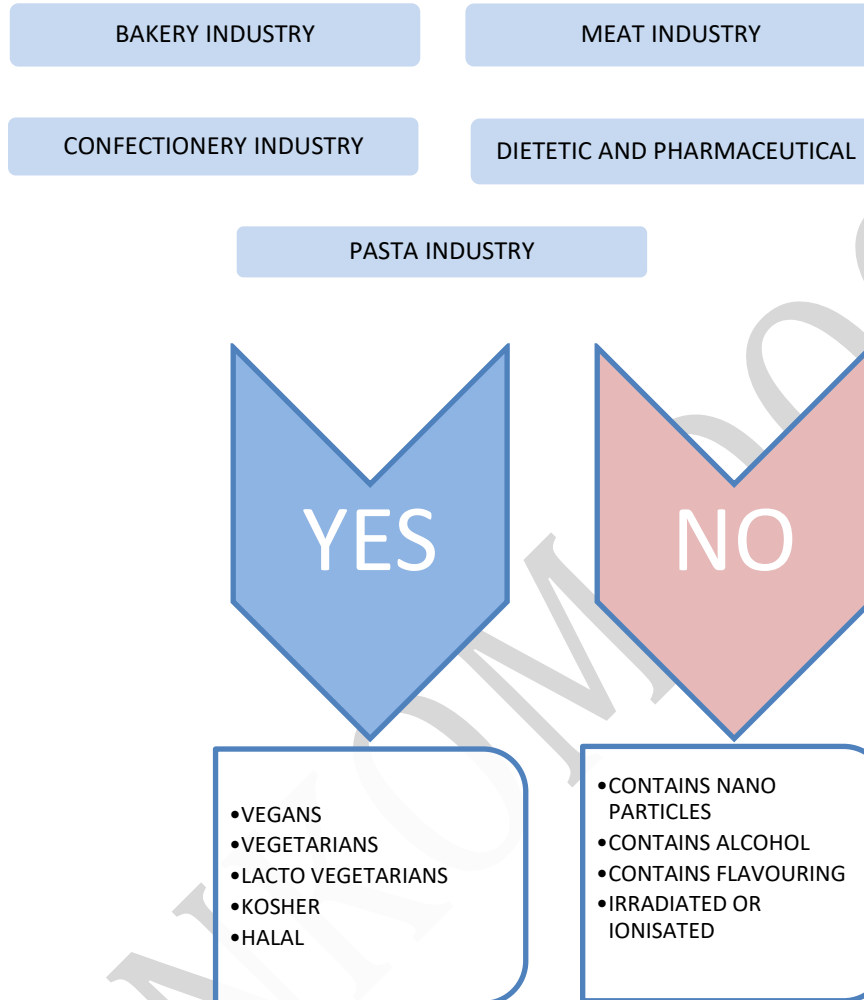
BAKERY INDUSTRY

MEAT INDUSTRY

CONFECTIONERY INDUSTRY

DIETETIC AND PHARMACEUTICAL

PASTA INDUSTRY

YES

NO

•VEGANS
•VEGETARIANS
•LACTO VEGETARIANS
•KOSHER
•HALAL

•CONTAINS NANO PARTICLES
•CONTAINS ALCOHOL
•CONTAINS FLAVOURING
•IRRADIATED OR IONISATED